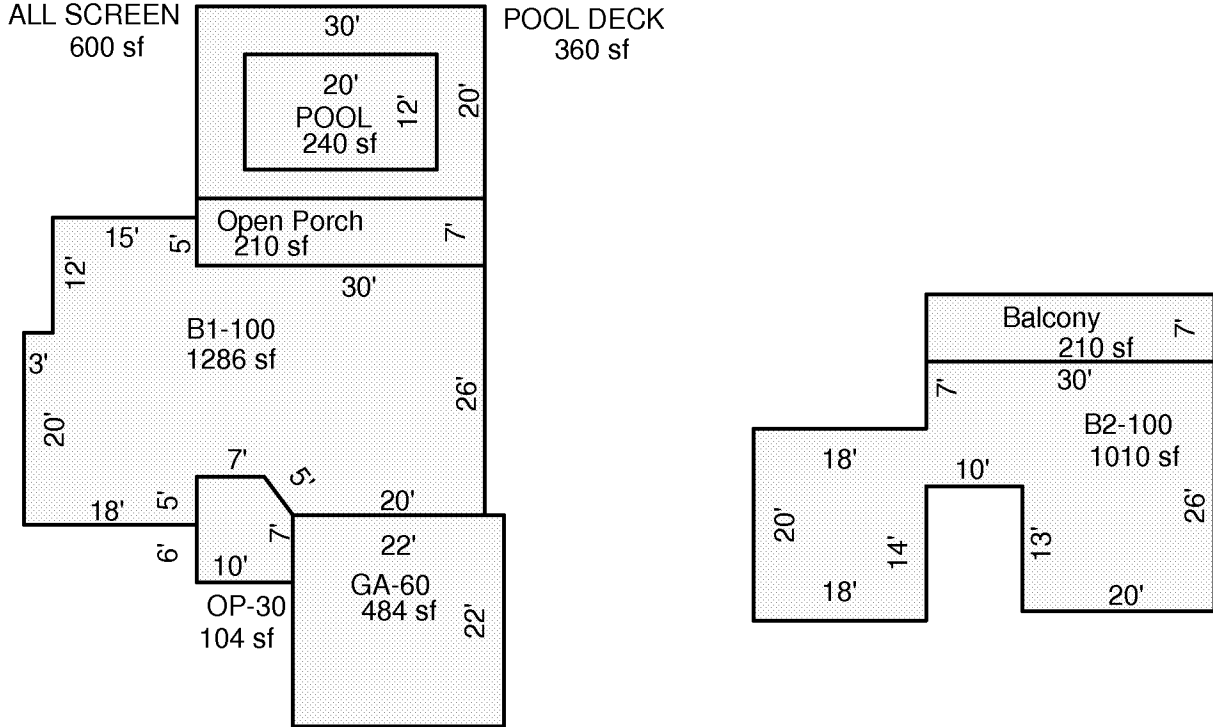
ALL SCREEN
600 sf

30'

POOL DECK
360 sf

20'
POOL
240 sf
12'
20'

Open Porch
210 sf
7'
15'
5'
12'
30'

B1-100
1286 sf
3'
20'
26'

7'
5'
20'
18'
5'
7'
22'
6'
10'
GA-60
484 sf
OP-30
104 sf
22'

Balcony
210 sf
7'
30'
7'
B2-100
1010 sf
18'
10'
20'
14'
13'
26'
18'
20'